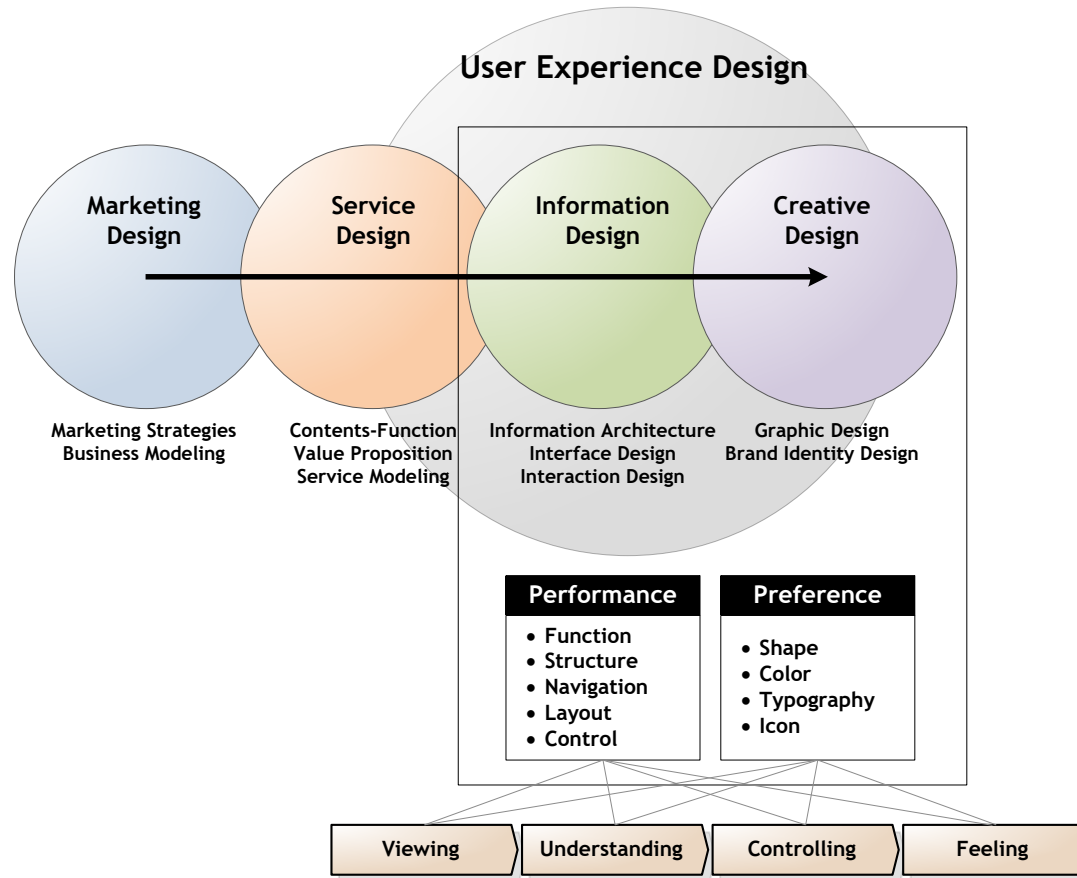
User Experience Design

Marketing Design

Service Design

Information Design

Creative Design

Marketing Strategies
Business Modeling

Contents-Function
Value Proposition
Service Modeling

Information Architecture
Interface Design
Interaction Design

Graphic Design
Brand Identity Design

Performance
• Function
• Structure
• Navigation
• Layout
• Control

Preference
• Shape
• Color
• Typography
• Icon

Viewing

Understanding

Controlling

Feeling